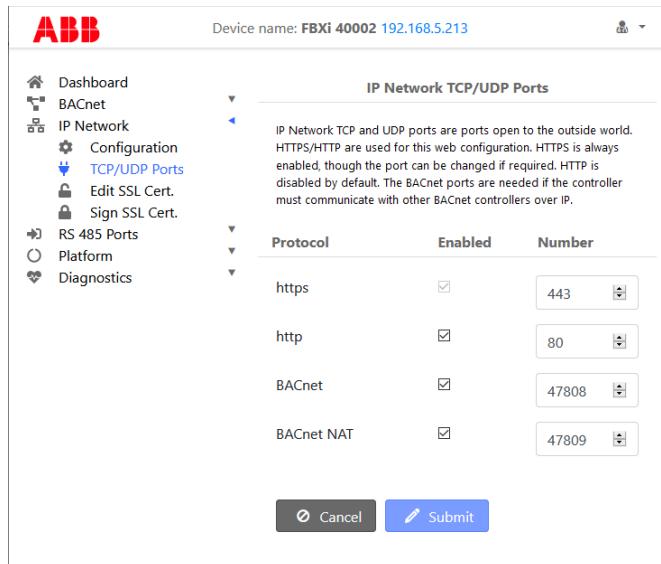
ABB

Device name: FBXi 40002 192.168.5.213

Dashboard
BACnet
IP Network
Configuration
TCP/UDP Ports
Edit SSL Cert.
Sign SSL Cert.
RS 485 Ports
Platform
Diagnostics

IP Network TCP/UDP Ports

IP Network TCP and UDP ports are ports open to the outside world. HTTPS/HTTP are used for this web configuration. HTTPS is always enabled, though the port can be changed if required. HTTP is disabled by default. The BACnet ports are needed if the controller must communicate with other BACnet controllers over IP.

| Protocol | Enabled | Number |
|---|---|---|
| https | ☑ | 443 |
| http | ☑ | 80 |
| BACnet | ☑ | 47808 |
| BACnet NAT | ☑ | 47809 |

Cancel
Submit